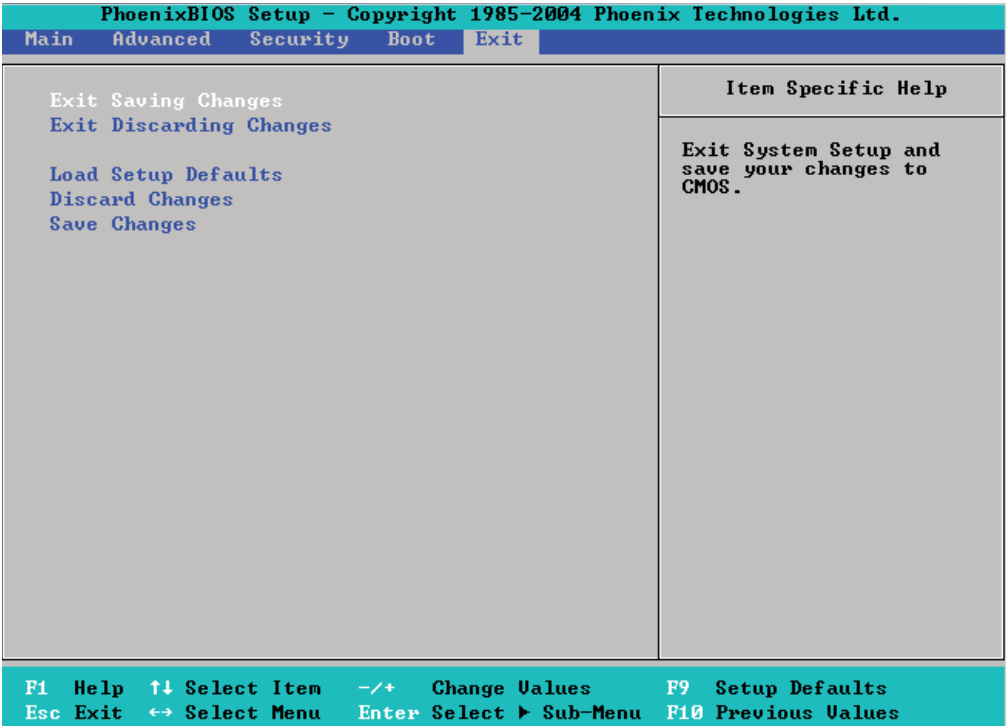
PhoenixBIOS Setup - Copyright 1985-2004 Phoenix Technologies Ltd.

Main Advanced Security Boot Exit

Exit Saving Changes
Exit Discarding Changes

Load Setup Defaults
Discard Changes
Save Changes

Item Specific Help

Exit System Setup and save your changes to CMOS.

F1 Help ↑↓ Select Item -/+ Change Values F9 Setup Defaults
Esc Exit ↔ Select Menu Enter Select ▸ Sub-Menu F10 Previous Values